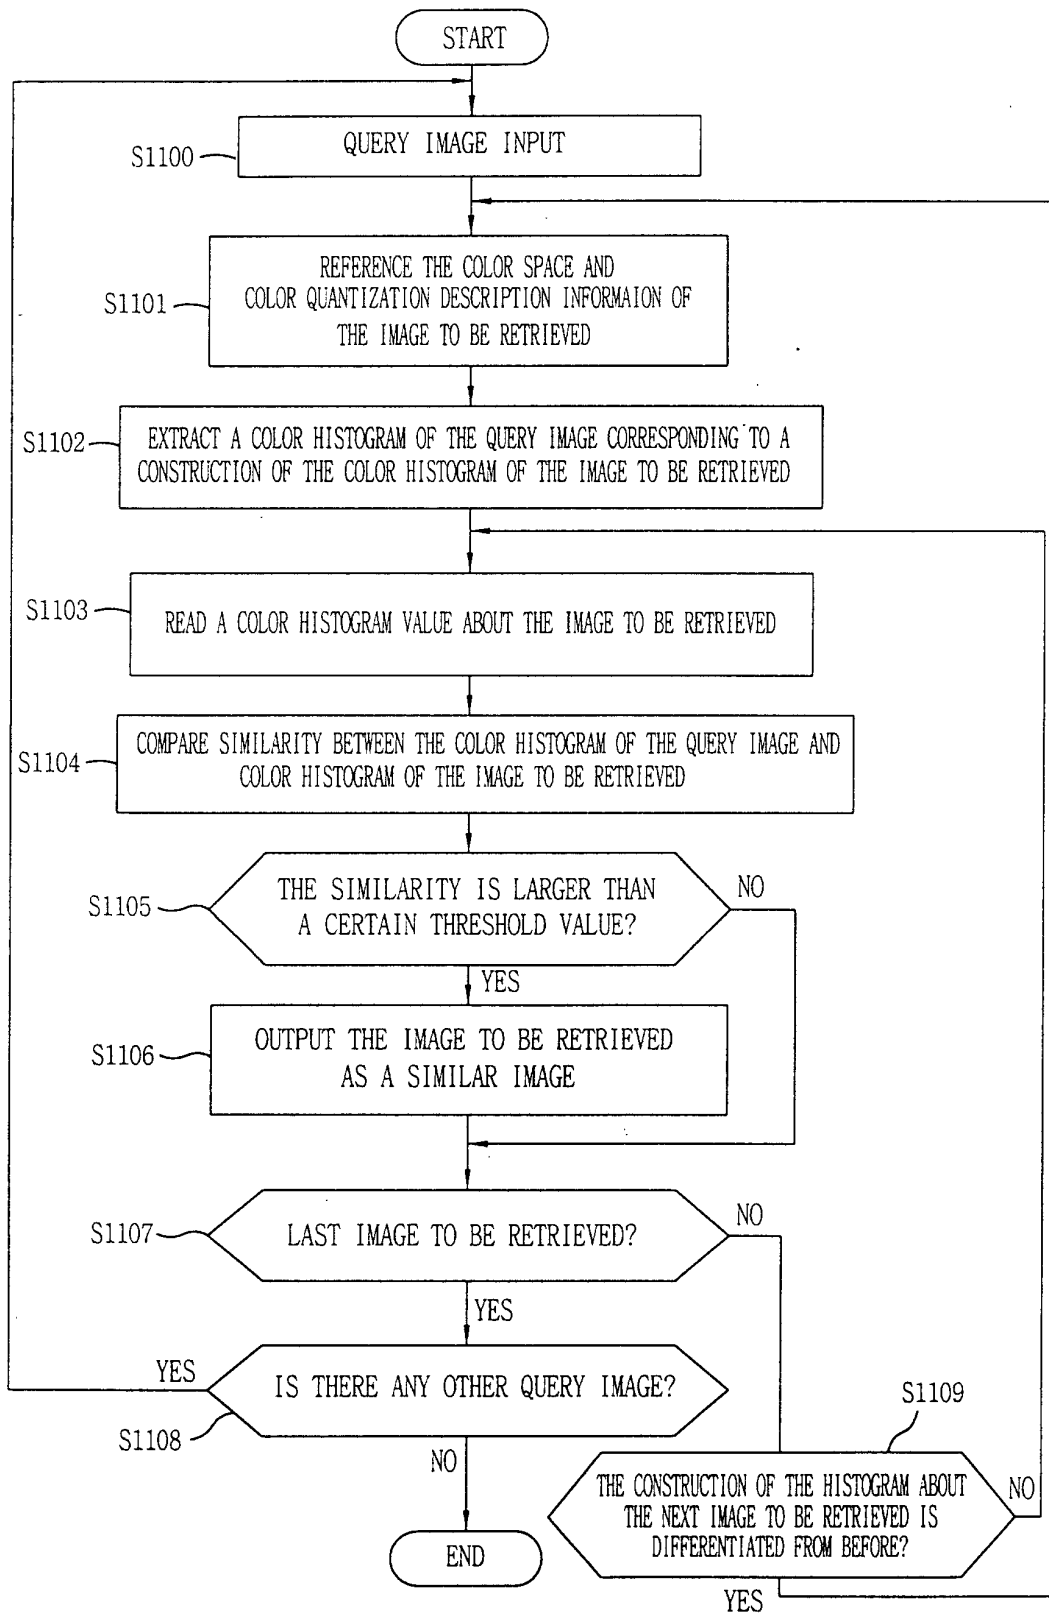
START

S1100 QUERY IMAGE INPUT

S1101 REFERENCE THE COLOR SPACE AND COLOR QUANTIZATION DESCRIPTION INFORMAION OF THE IMAGE TO BE RETRIEVED

S1102 EXTRACT A COLOR HISTOGRAM OF THE QUERY IMAGE CORRESPONDING TO A CONSTRUCTION OF THE COLOR HISTOGRAM OF THE IMAGE TO BE RETRIEVED

S1103 READ A COLOR HISTOGRAM VALUE ABOUT THE IMAGE TO BE RETRIEVED

S1104 COMPARE SIMILARITY BETWEEN THE COLOR HISTOGRAM OF THE QUERY IMAGE AND COLOR HISTOGRAM OF THE IMAGE TO BE RETRIEVED

S1105 THE SIMILARITY IS LARGER THAN A CERTAIN THRESHOLD VALUE?

NO

YES

S1106 OUTPUT THE IMAGE TO BE RETRIEVED AS A SIMILAR IMAGE

S1107 LAST IMAGE TO BE RETRIEVED?

NO

YES

YES

S1108 IS THERE ANY OTHER QUERY IMAGE?

S1109

NO

THE CONSTRUCTION OF THE HISTOGRAM ABOUT THE NEXT IMAGE TO BE RETRIEVED IS DIFFERENTIATED FROM BEFORE?

NO

END

YES